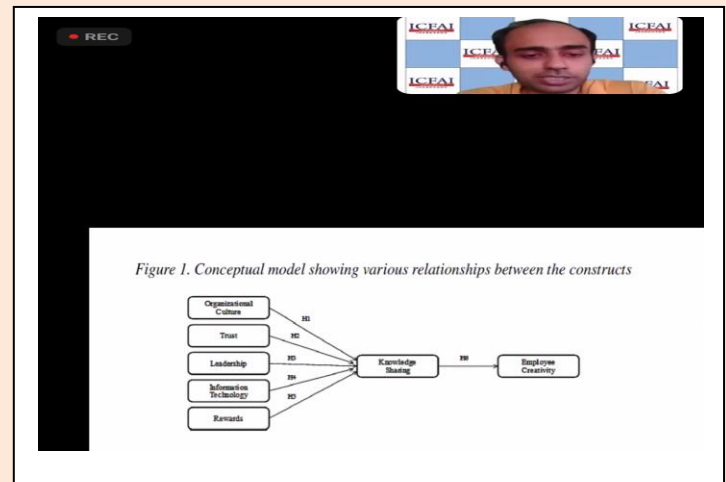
REC

ICFAI ICFAI ICFAI ICFAI ICFAI ICFAI

Figure 1. Conceptual model showing various relationships between the constructs

Organizational Culture

Trust

Leadership

Information Technology

Rewards

H1

H2

H3

H4

H5

Knowledge Sharing

H6

Employee Creativity